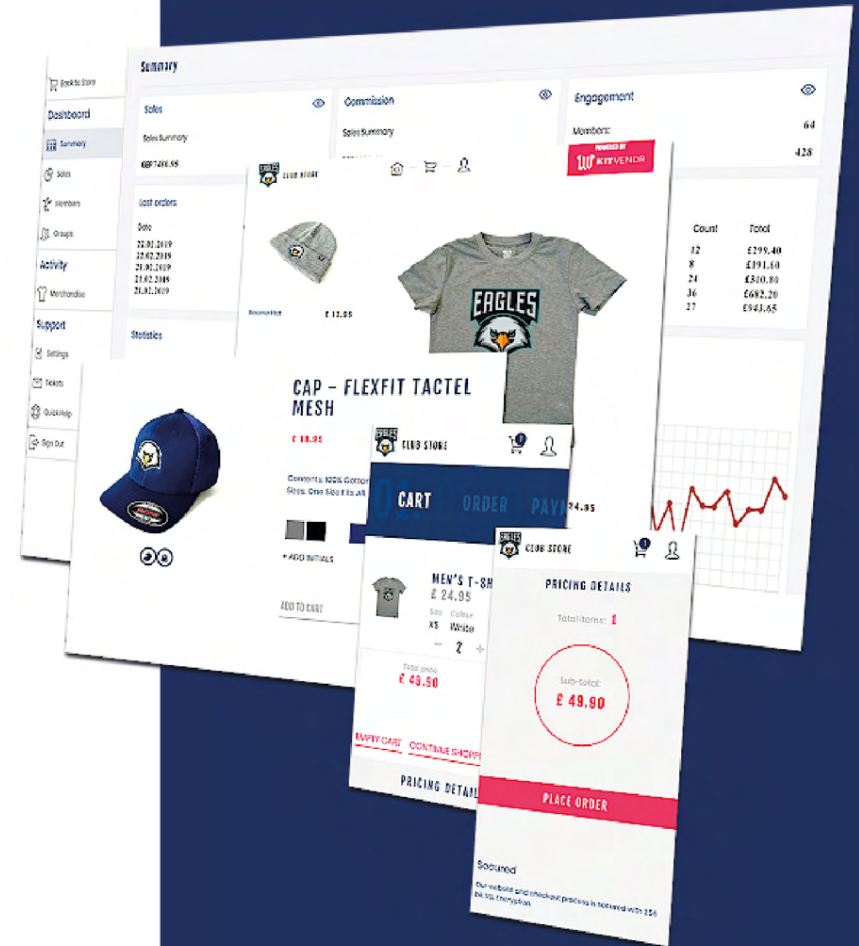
Back to Store

Dashboard

Summary

Sales

Members

Groups

Activity

Merchandise

Support

Settings

Tickets

Quick Help

Sign Out

Summary

Sales

Sales Summary

GBP7488.95

Commission

Sales Summary

Engagement

Members:

64

428

POWERED BY KITVENDR

Last orders

Date

22.01.2019
22.01.2019
21.01.2019
21.02.2019
21.02.2019

Statistics

| Count | Total |
|---|---|
| 12 | £299.40 |
| 8 | £191.60 |
| 24 | £310.80 |
| 36 | £682.20 |
| 27 | £943.65 |

CLUB STORE

Beanie Hat

£ 12.95

EAGLES

CAP - FLEXFIT TACTEL MESH

£ 18.95

Content: 100% Cotton
Sizes: One Size Fits All

+ ADD INITIALS

ADD TO CART

CLUB STORE

CART ORDER PAY

£ 24.95

MEN'S T-SH

£ 24.95

Size XS

Colour White

2

Total price
£ 49.90

EMPTY CART CONTINUE SHOPP

PRICING DETAIL

CLUB STORE

PRICING DETAILS

Total items: 2

Sub-total:
£ 49.90

PLACE ORDER

Secured

Our website and checkout process is secured with 256 bit SSL Encryption.